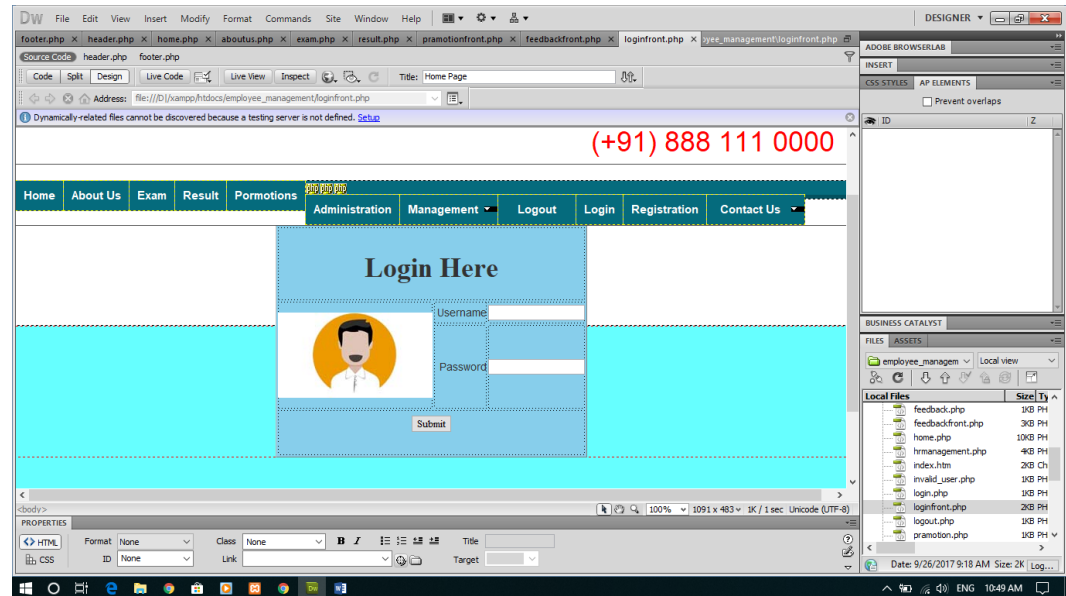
Dw File Edit View Insert Modify Format Commands Site Window Help DESIGNER

footer.php × header.php × home.php × aboutus.php × exam.php × result.php × pramotionfront.php × feedbackfront.php × loginfront.php × oyee_management\loginfront.php

Source Code header.php footer.php

Code Split Design Live Code Live View Inspect Title: Home Page

Address: file:///D|/xampp/htdocs/employee_management/loginfront.php

Dynamically-related files cannot be discovered because a testing server is not defined. Setup

(+91) 888 111 0000

Home About Us Exam Result Pormotions

Administration Management Logout Login Registration Contact Us

Login Here

Username

Password

Submit

<body>

100% 1091 x 483 1K / 1 sec Unicode (UTF-8)

PROPERTIES

HTML Format None Class None B I Title

CSS ID None Link Target

ADOBE BROWSERLAB

INSERT

CSS STYLES AP ELEMENTS

Prevent overlaps

ID Z

BUSINESS CATALYST

FILES ASSETS

employee_managem Local view

Local Files Size Ty

| Local Files | Size | Ty |
|---|---|---|
| feedback.php | 1KB | PH |
| feedbackfront.php | 3KB | PH |
| home.php | 10KB | PH |
| hrmanagement.php | 4KB | PH |
| index.htm | 2KB | Ch |
| invalid_user.php | 1KB | PH |
| login.php | 1KB | PH |
| loginfront.php | 2KB | PH |
| logout.php | 1KB | PH |
| pramotion.php | 1KB | PH |

Date: 9/26/2017 9:18 AM Size: 2K Log...

ENG 10:49 AM